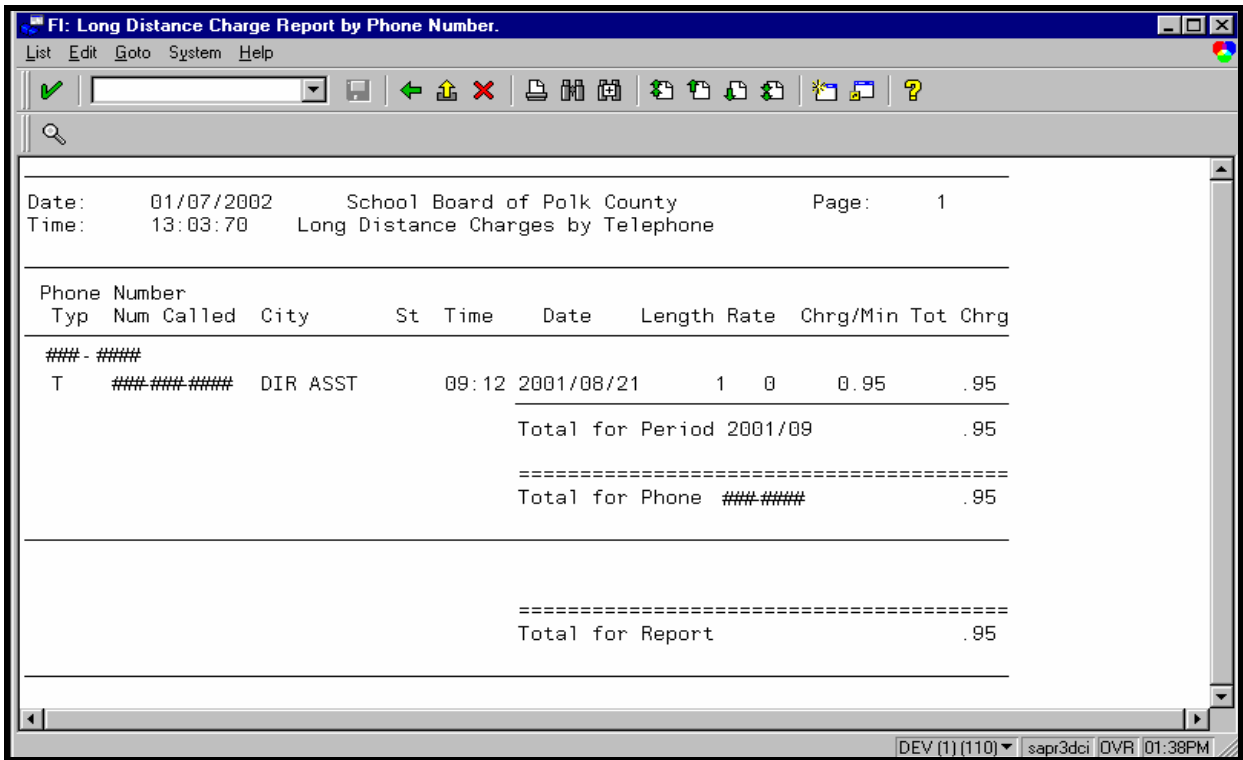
FI: Long Distance Charge Report by Phone Number.

List Edit Goto System Help

Date: 01/07/2002 School Board of Polk County Page: 1
Time: 13:03:70 Long Distance Charges by Telephone

| Phone Number Typ | Num Called | City | St | Time | Date | Length | Rate | Chrg/Min | Tot Chrg |
|---|---|---|---|---|---|---|---|---|---|
| ###-#### | | | | | | | | | |
| T | ###-###-#### | DIR ASST | | 09:12 | 2001/08/21 | 1 | 0 | 0.95 | .95 |

Total for Period 2001/09 .95

=========================================
Total for Phone ###-#### .95

=========================================
Total for Report .95

DEV (1) (110) sapr3dci OVR 01:38PM